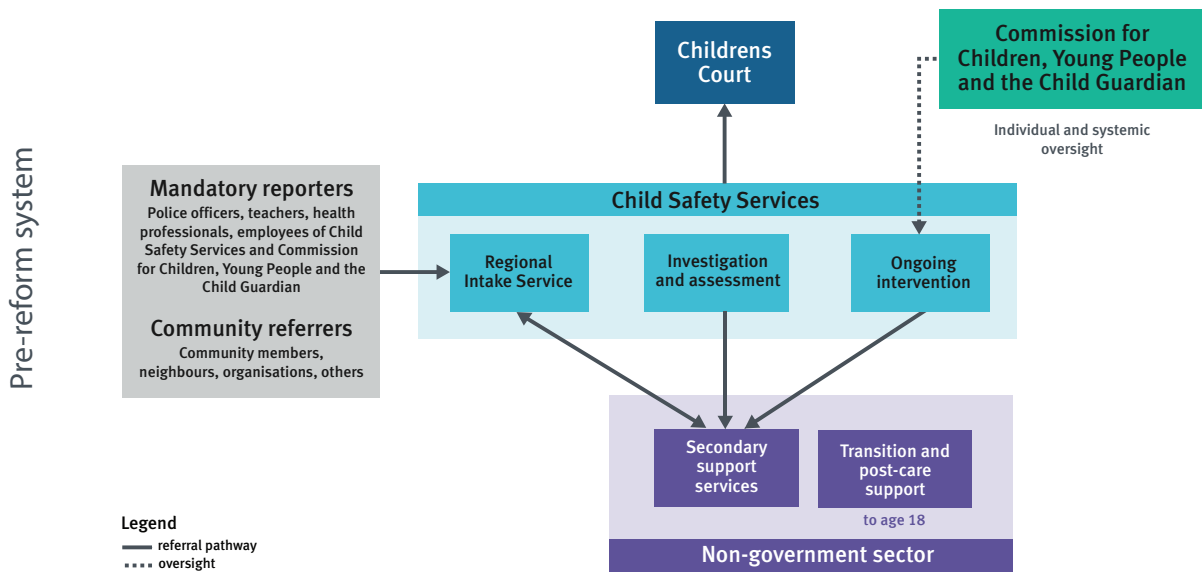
Pre-reform system

Childrens Court

Commission for Children, Young People and the Child Guardian

Individual and systemic oversight

Mandatory reporters
Police officers, teachers, health professionals, employees of Child Safety Services and Commission for Children, Young People and the Child Guardian

Community referrers
Community members, neighbours, organisations, others

Child Safety Services

Regional Intake Service

Investigation and assessment

Ongoing intervention

Secondary support services

Transition and post-care support

to age 18

Non-government sector

Legend
referral pathway
oversight